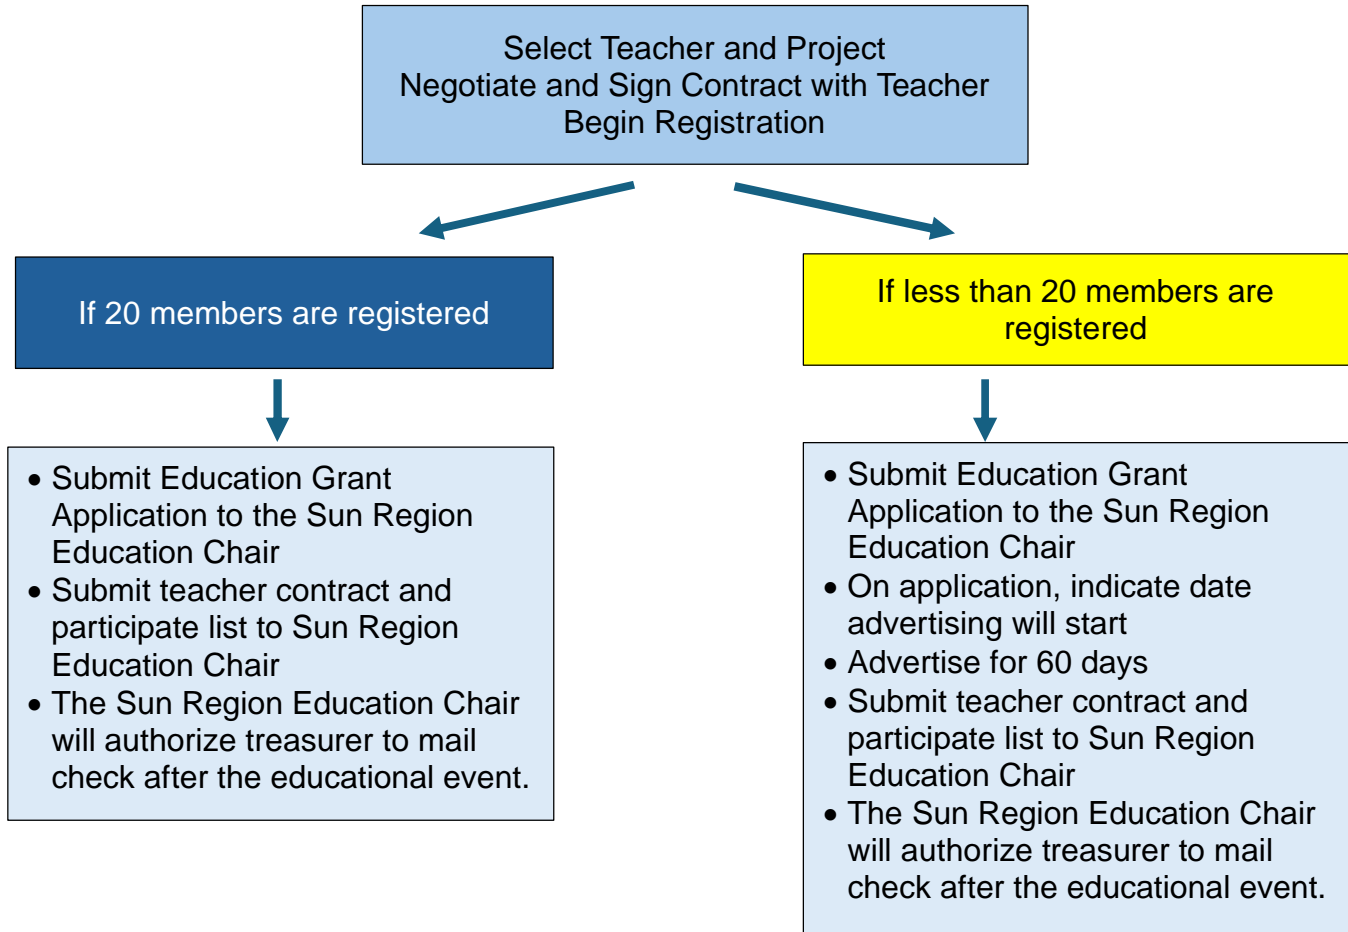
Select Teacher and Project
Negotiate and Sign Contract with Teacher
Begin Registration

If 20 members are registered

- Submit Education Grant Application to the Sun Region Education Chair
- Submit teacher contract and participate list to Sun Region Education Chair
- The Sun Region Education Chair will authorize treasurer to mail check after the educational event.

If less than 20 members are registered

- Submit Education Grant Application to the Sun Region Education Chair
- On application, indicate date advertising will start
- Advertise for 60 days
- Submit teacher contract and participate list to Sun Region Education Chair
- The Sun Region Education Chair will authorize treasurer to mail check after the educational event.